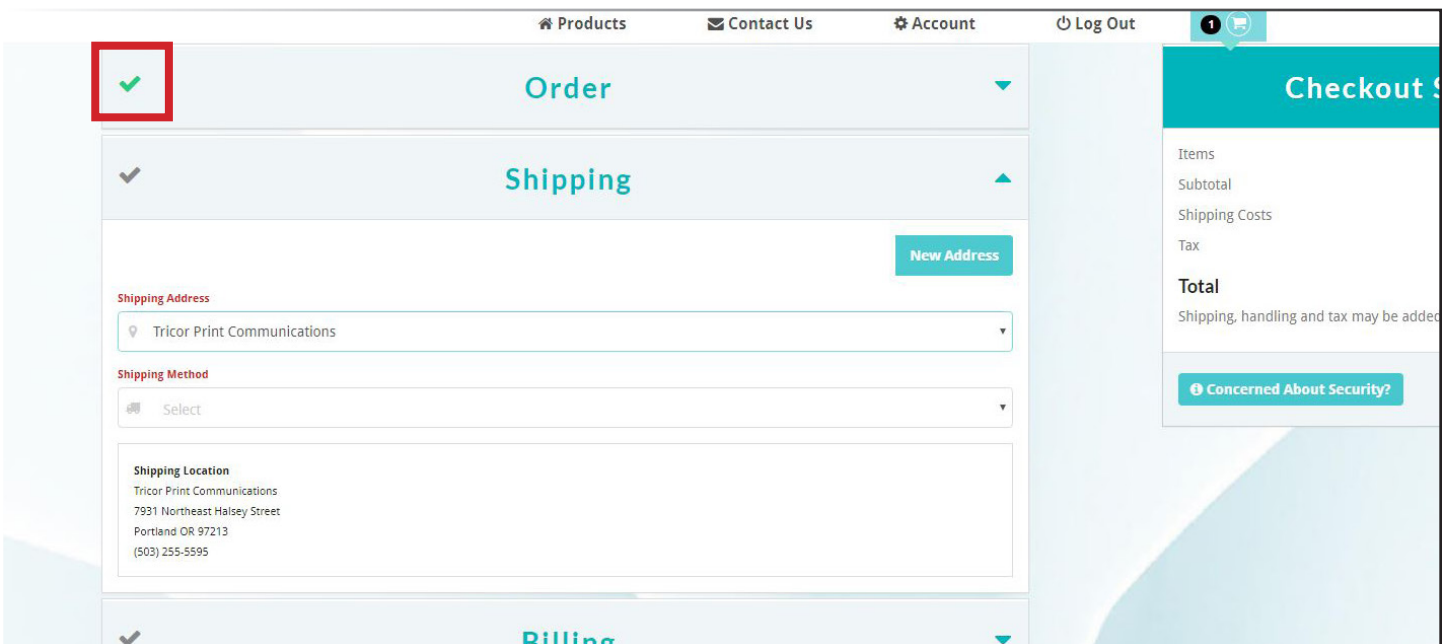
Products Contact Us Account Log Out 1

Order

Shipping

New Address

Shipping Address

Tricor Print Communications

Shipping Method

Select

Shipping Location
Tricor Print Communications
7931 Northeast Halsey Street
Portland OR 97213
(503) 255-5595

Billing

Checkout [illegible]

Items

Subtotal

Shipping Costs

Tax

Total

Shipping, handling and tax may be added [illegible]

Concerned About Security?